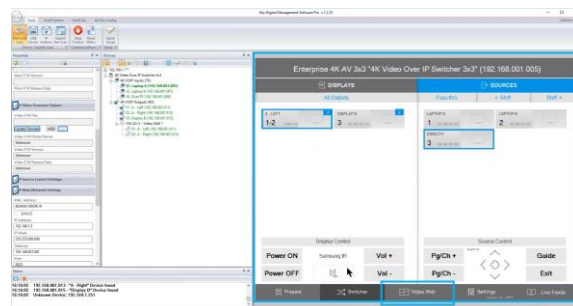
Key Digital Management Software Pro v.2.0.0

Enterprise 4K AV 3x3 "4K Video Over IP Switcher 3x3" (192.168.001.005)

DISPLAYS

SOURCES

All Outputs

Pass-thru

Shift

Shift

A - LEFT

1-2

DISPLAY B

3

LAPTOP A

1

LAPTOP B

2

ZOOM CPU

3

Display Control

Power ON

Samsung IR

Vol +

Power OFF

Vol -

Source Control

Pg/Ch +

Guide

Pg/Ch -

Exit

Presets

Switcher

Video Wall

Settings

Live Feeds

Properties

Devices

Video Over IP Switcher 3x3

Status

192.168.001.013 Device found
192.168.001.015 Device found
Unknown Device: 192.168.1.251